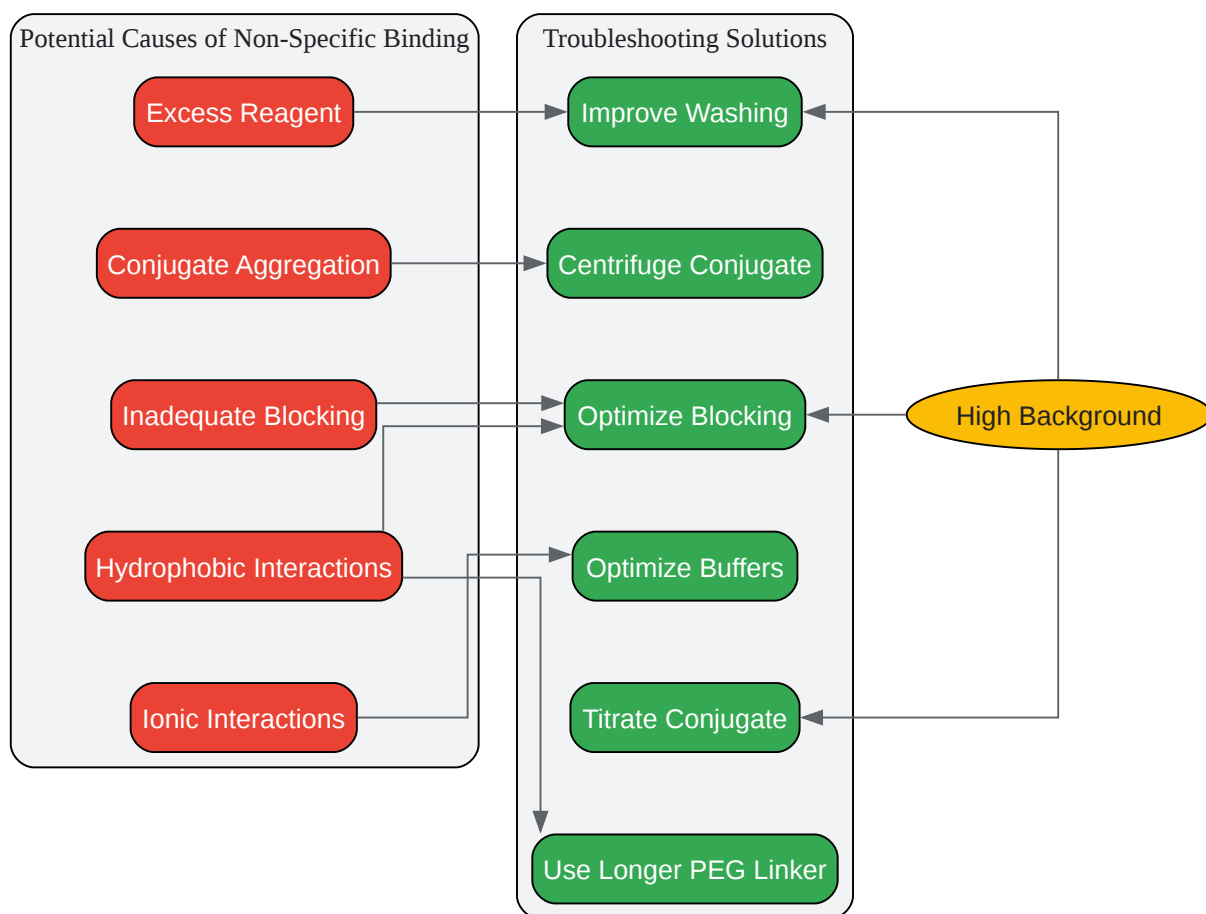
Potential Causes of Non-Specific Binding

Excess Reagent

Conjugate Aggregation

Inadequate Blocking

Hydrophobic Interactions

Ionic Interactions

Troubleshooting Solutions

Improve Washing

Centrifuge Conjugate

Optimize Blocking

Optimize Buffers

Titrate Conjugate

Use Longer PEG Linker

High Background